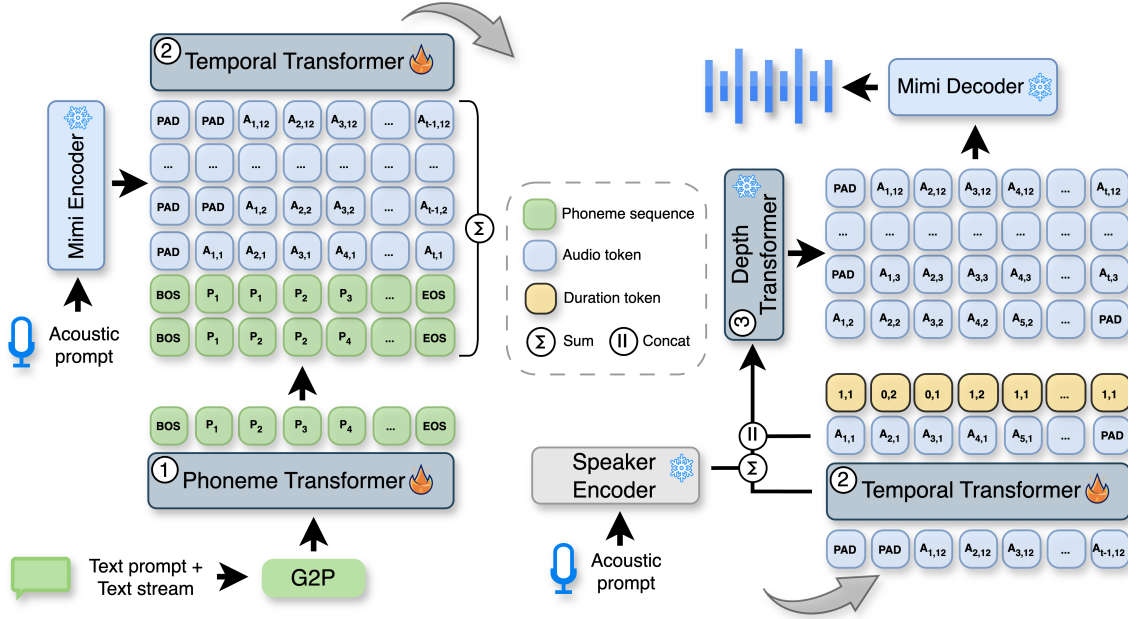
② Temporal Transformer

Mimi Encoder

| PAD | PAD | $A_{1,12}$ | $A_{2,12}$ | $A_{3,12}$ | ... | $A_{t-1,12}$ |
|---|---|---|---|---|---|---|
| ... | ... | ... | ... | ... | ... | ... |
| PAD | PAD | $A_{1,2}$ | $A_{2,2}$ | $A_{3,2}$ | ... | $A_{t-1,2}$ |
| PAD | $A_{1,1}$ | $A_{2,1}$ | $A_{3,1}$ | $A_{4,1}$ | ... | $A_{t,1}$ |
| BOS | $P_1$ | $P_1$ | $P_2$ | $P_3$ | ... | EOS |
| BOS | $P_1$ | $P_2$ | $P_2$ | $P_4$ | ... | EOS |

Σ

Acoustic prompt

| BOS | $P_1$ | $P_2$ | $P_3$ | $P_4$ | ... | EOS |
|---|---|---|---|---|---|---|

① Phoneme Transformer

Text prompt + Text stream

G2P

Phoneme sequence
Audio token
Duration token
Σ Sum
|| Concat

Mimi Decoder

③ Depth Transformer

| PAD | $A_{1,12}$ | $A_{2,12}$ | $A_{3,12}$ | $A_{4,12}$ | ... | $A_{t,12}$ |
|---|---|---|---|---|---|---|
| ... | ... | ... | ... | ... | ... | ... |
| PAD | $A_{1,3}$ | $A_{2,3}$ | $A_{3,3}$ | $A_{4,3}$ | ... | $A_{t,3}$ |
| $A_{1,2}$ | $A_{2,2}$ | $A_{3,2}$ | $A_{4,2}$ | $A_{5,2}$ | ... | PAD |

| 1,1 | 0,2 | 0,1 | 1,2 | 1,1 | ... | 1,1 |
|---|---|---|---|---|---|---|
| $A_{1,1}$ | $A_{2,1}$ | $A_{3,1}$ | $A_{4,1}$ | $A_{5,1}$ | ... | PAD |

||
Σ

Speaker Encoder

② Temporal Transformer

| PAD | PAD | $A_{1,12}$ | $A_{2,12}$ | $A_{3,12}$ | ... | $A_{t-1,12}$ |
|---|---|---|---|---|---|---|

Acoustic prompt